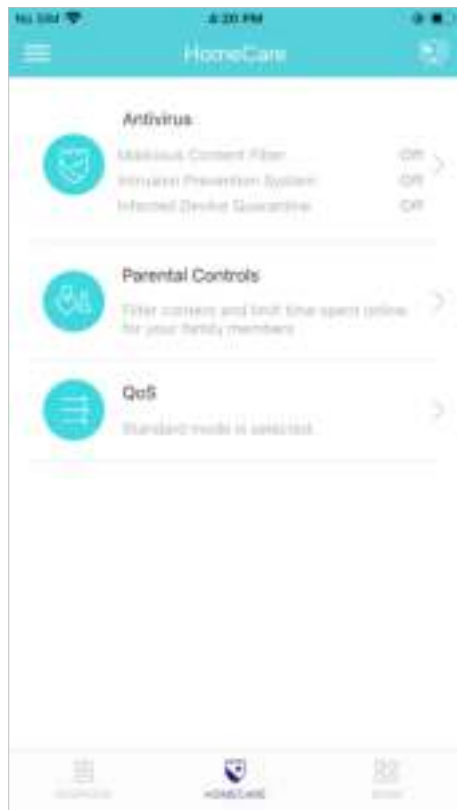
No SIM
4:20 PM
HomeCare

Antivirus
Malicious Content Filter Off
Intrusion Prevention System Off
Infected Device Quarantine Off

Parental Controls
Filter content and limit time spent online for your family members

QoS
Standard mode is selected

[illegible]
HOMECARE
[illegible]